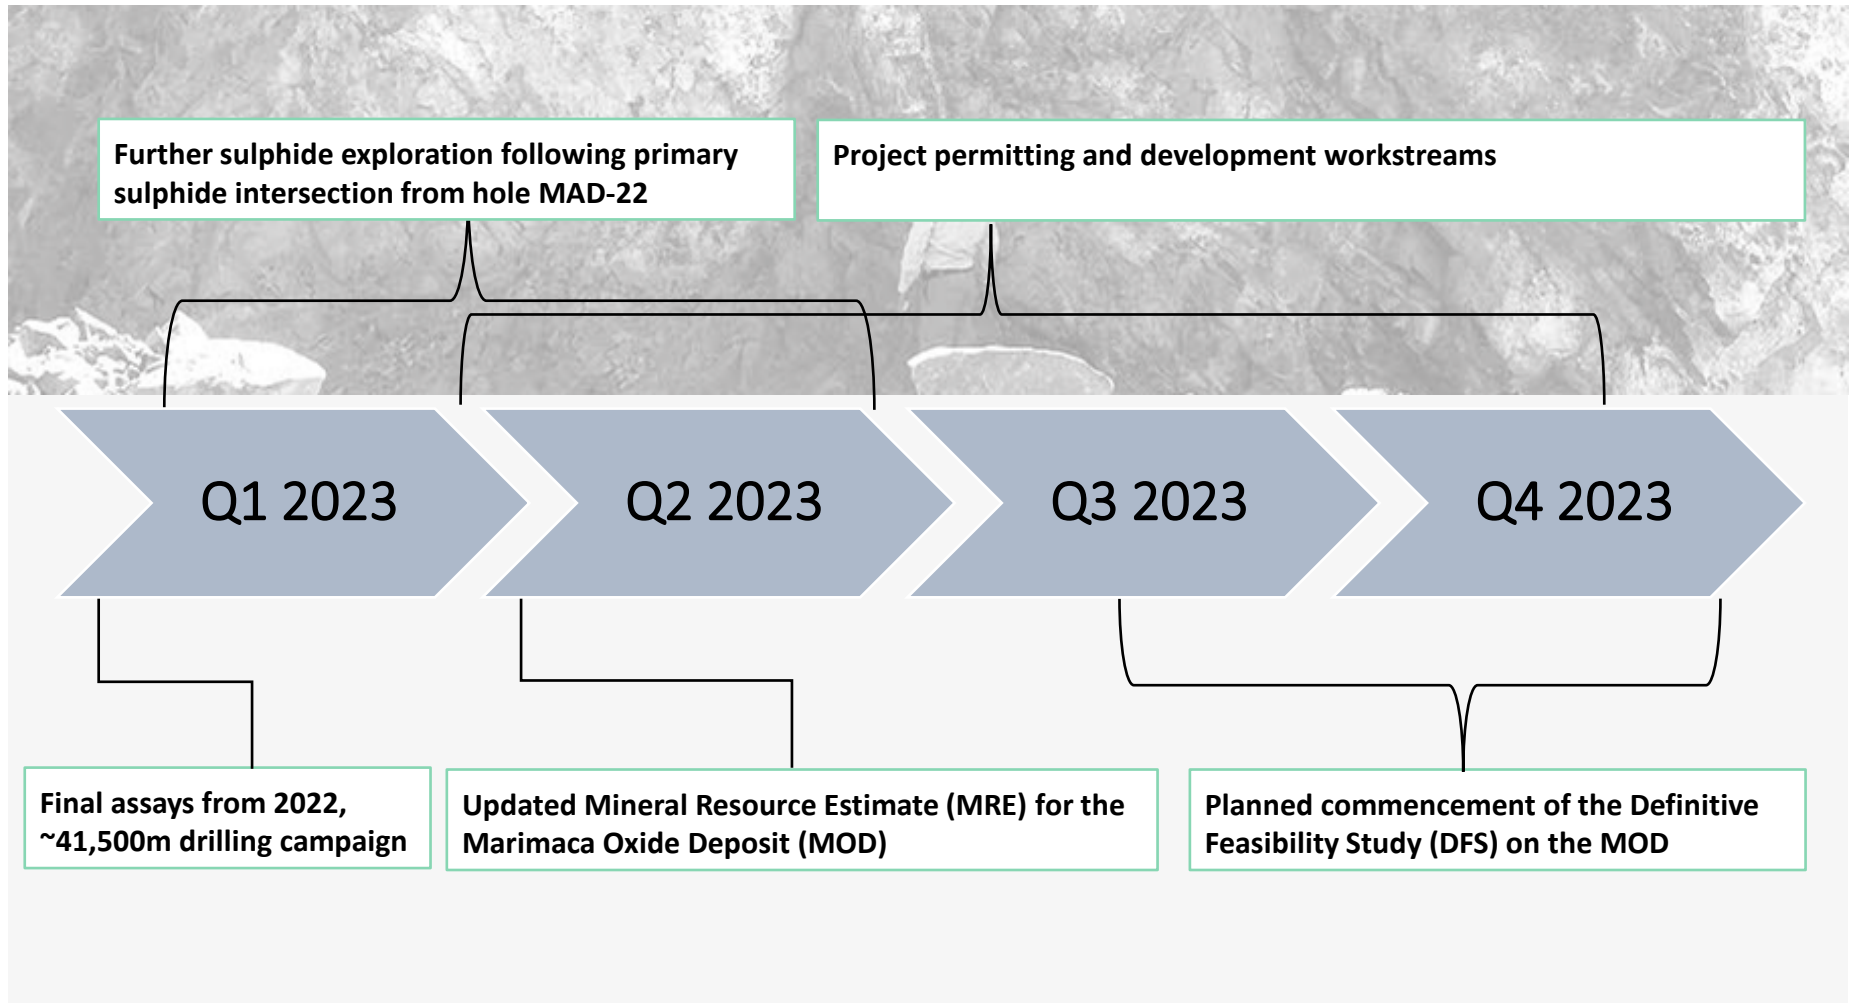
Further sulphide exploration following primary sulphide intersection from hole MAD-22

Project permitting and development workstreams

Q1 2023

Q2 2023

Q3 2023

Q4 2023

Final assays from 2022, ~41,500m drilling campaign

Updated Mineral Resource Estimate (MRE) for the Marimaca Oxide Deposit (MOD)

Planned commencement of the Definitive Feasibility Study (DFS) on the MOD